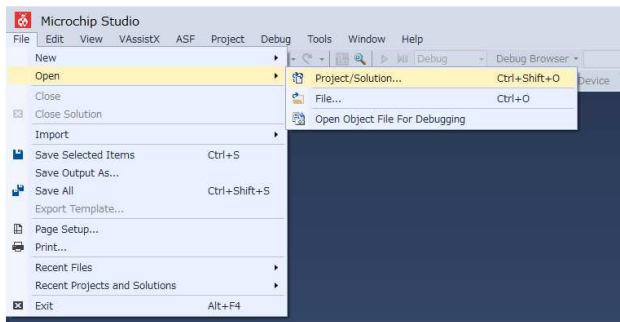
Microchip Studio

File Edit View VAssistX ASF Project Debug Tools Window Help

Debug Debug Browser

Device

New

Open

Close

Close Solution

Import

Save Selected Items Ctrl+S

Save Output As...

Save All Ctrl+Shift+S

Export Template...

Page Setup...

Print...

Recent Files

Recent Projects and Solutions

Exit Alt+F4

Project/Solution... Ctrl+Shift+O

File... Ctrl+O

Open Object File For Debugging